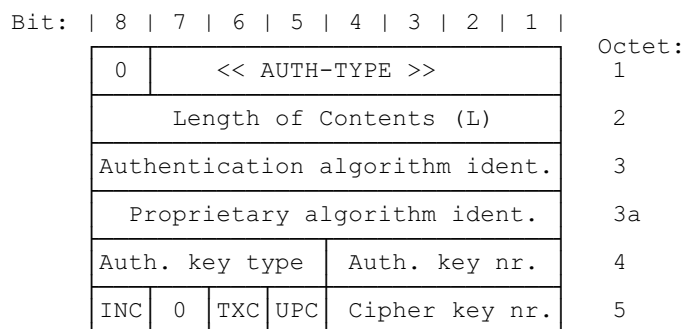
Bit: | 8 | 7 | 6 | 5 | 4 | 3 | 2 | 1 |

| | | | | | Octet: |
|---|---|---|---|---|---|
| 0 | << AUTH-TYPE >> | | | | 1 |
| Length of Contents (L) | | | | | 2 |
| Authentication algorithm ident. | | | | | 3 |
| Proprietary algorithm ident. | | | | | 3a |
| Auth. key type | | | | Auth. key nr. | 4 |
| INC | 0 | TXC | UPC | Cipher key nr. | 5 |